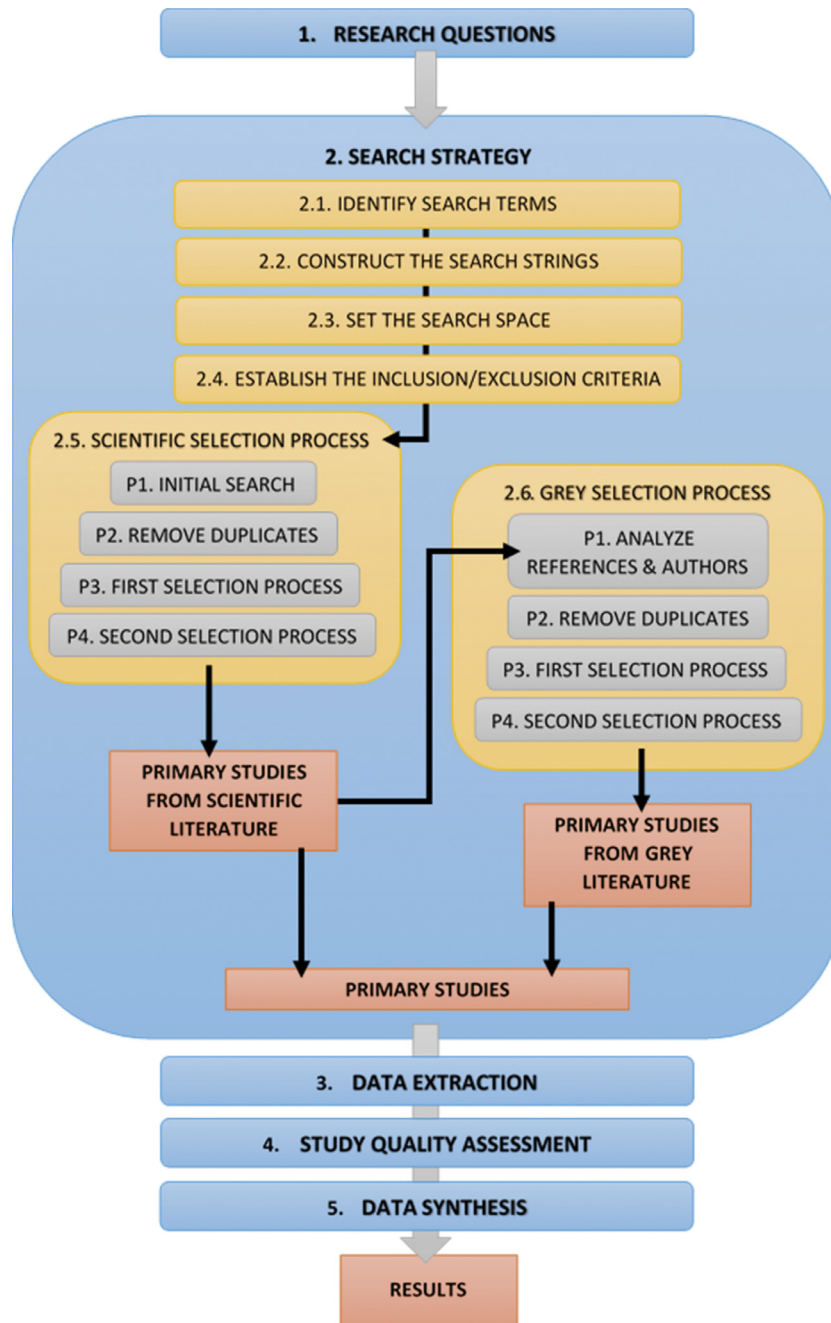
1. RESEARCH QUESTIONS

2. SEARCH STRATEGY

2.1. IDENTIFY SEARCH TERMS

2.2. CONSTRUCT THE SEARCH STRINGS

2.3. SET THE SEARCH SPACE

2.4. ESTABLISH THE INCLUSION/EXCLUSION CRITERIA

2.5. SCIENTIFIC SELECTION PROCESS

P1. INITIAL SEARCH

P2. REMOVE DUPLICATES

P3. FIRST SELECTION PROCESS

P4. SECOND SELECTION PROCESS

2.6. GREY SELECTION PROCESS

P1. ANALYZE REFERENCES & AUTHORS

P2. REMOVE DUPLICATES

P3. FIRST SELECTION PROCESS

P4. SECOND SELECTION PROCESS

PRIMARY STUDIES FROM SCIENTIFIC LITERATURE

PRIMARY STUDIES FROM GREY LITERATURE

PRIMARY STUDIES

3. DATA EXTRACTION

4. STUDY QUALITY ASSESSMENT

5. DATA SYNTHESIS

RESULTS